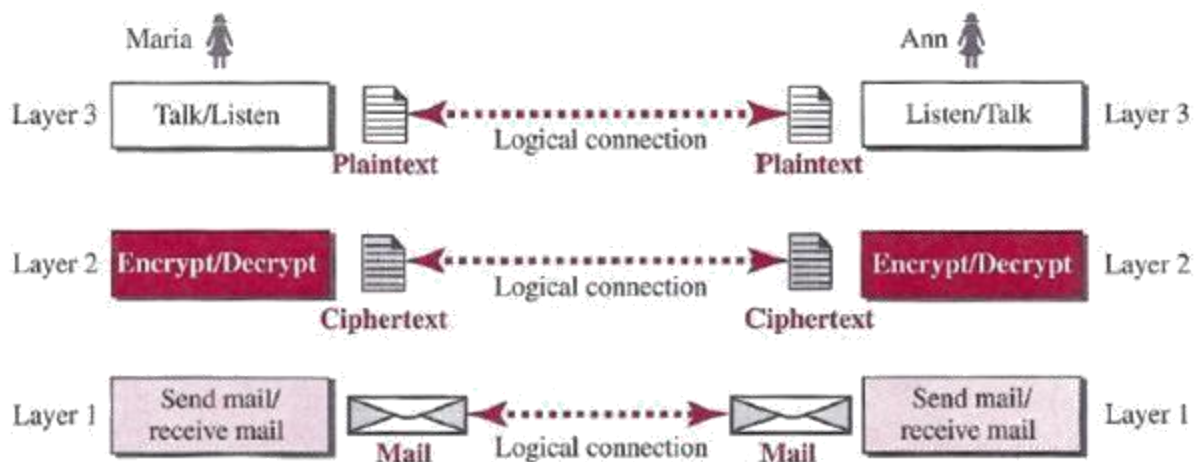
Maria

Ann

Layer 3

Talk/Listen

Plaintext

Logical connection

Plaintext

Listen/Talk

Layer 3

Layer 2

Encrypt/Decrypt

Ciphertext

Logical connection

Ciphertext

Encrypt/Decrypt

Layer 2

Layer 1

Send mail/ receive mail

Mail

Logical connection

Mail

Send mail/ receive mail

Layer 1